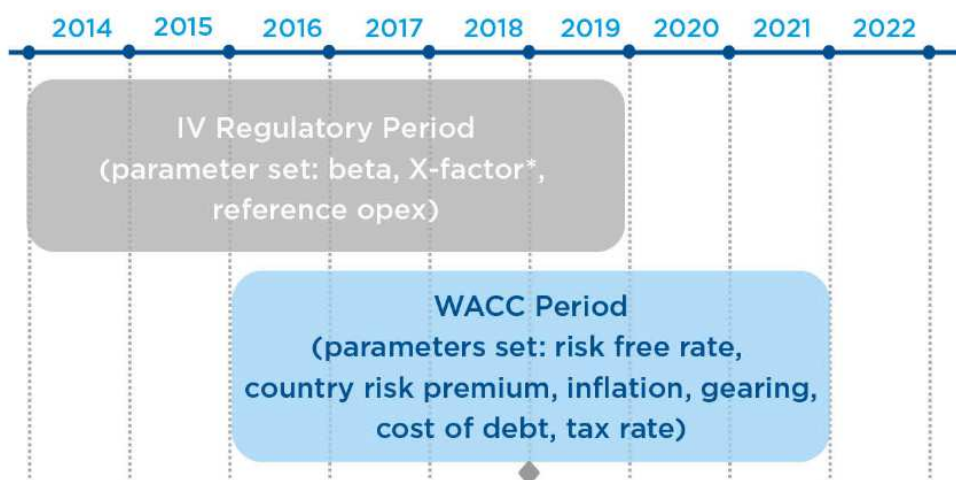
2014 2015 2016 2017 2018 2019 2020 2021 2022

IV Regulatory Period
(parameter set: beta, X-factor*, reference opex)

WACC Period
(parameters set: risk free rate, country risk premium, inflation, gearing, cost of debt, tax rate)